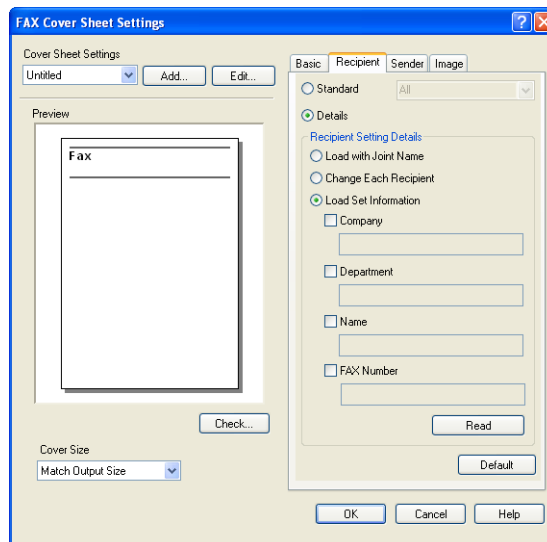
FAX Cover Sheet Settings

Cover Sheet Settings
Untitled
Add...
Edit...

Preview
Fax

Check...

Cover Size
Match Output Size

Basic
Recipient
Sender
Image

Standard
All
Details
Recipient Setting Details
Load with Joint Name
Change Each Recipient
Load Set Information
Company
Department
Name
FAX Number
Read
Default

OK
Cancel
Help